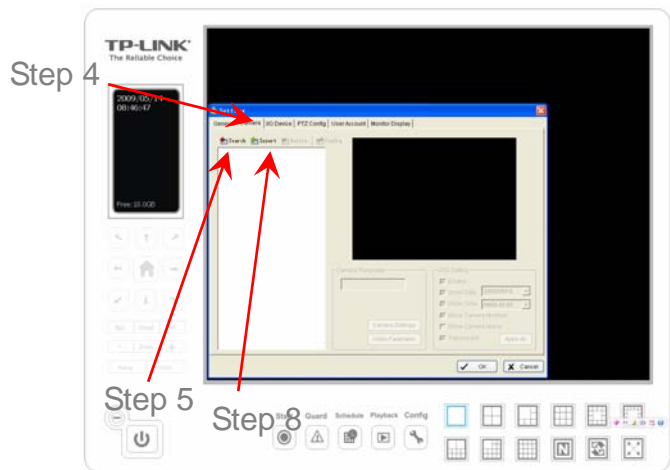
TP-LINK
The Reliable Choice

Step 4

2009/05/14
08:46:47

Free:16.0GB

Setting

General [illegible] | IO Device | PTZ Config | User Account | Monitor Display

Search | Insert | Delete | Config

Camera Parameter

Camera Settings

Video Parameter

Enable

Show Date

Show Time

Show Camera Number

Show Camera Name

Transparent

Apply All

OK

Cancel

Step 5

Step 8

Guard

Schedule

Playback

Config